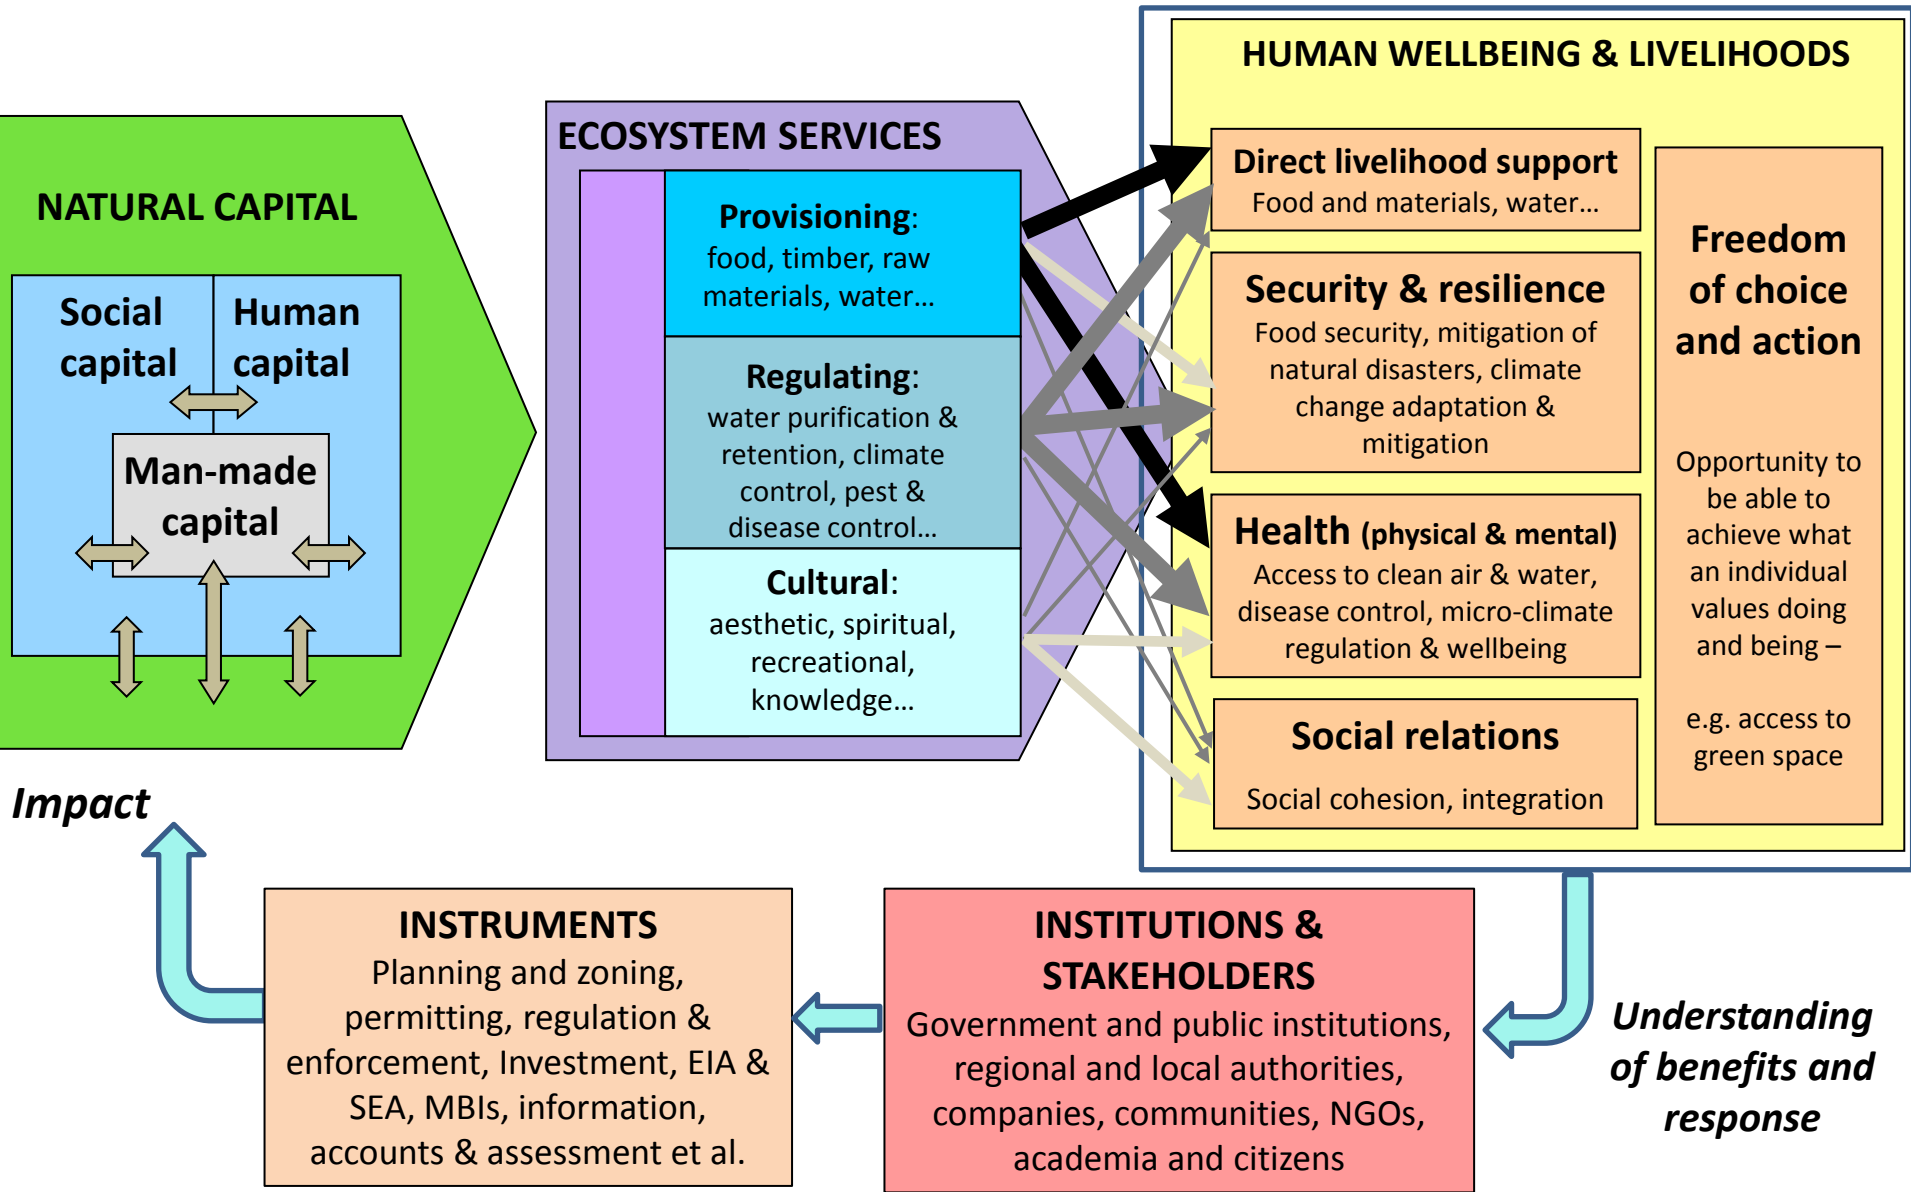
NATURAL CAPITAL

Social capital

Human capital

Man-made capital

ECOSYSTEM SERVICES

Provisioning: food, timber, raw materials, water…

Regulating: water purification & retention, climate control, pest & disease control…

Cultural: aesthetic, spiritual, recreational, knowledge…

HUMAN WELLBEING & LIVELIHOODS

Direct livelihood support
Food and materials, water…

Security & resilience
Food security, mitigation of natural disasters, climate change adaptation & mitigation

Health (physical & mental)
Access to clean air & water, disease control, micro-climate regulation & wellbeing

Social relations
Social cohesion, integration

Freedom of choice and action

Opportunity to be able to achieve what an individual values doing and being –

e.g. access to green space

Impact

INSTRUMENTS
Planning and zoning, permitting, regulation & enforcement, Investment, EIA & SEA, MBIs, information, accounts & assessment et al.

INSTITUTIONS & STAKEHOLDERS
Government and public institutions, regional and local authorities, companies, communities, NGOs, academia and citizens

Understanding of benefits and response